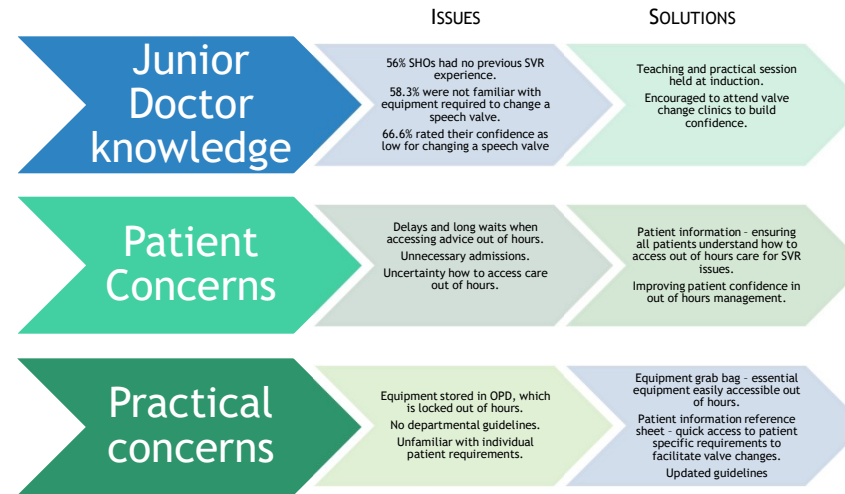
ISSUES

SOLUTIONS

Junior Doctor knowledge

56% SHOs had no previous SVR experience.

58.3% were not familiar with equipment required to change a speech valve.

66.6% rated their confidence as low for changing a speech valve

Teaching and practical session held at induction.

Encouraged to attend valve change clinics to build confidence.

Patient Concerns

Delays and long waits when accessing advice out of hours.

Unnecessary admissions.

Uncertainty how to access care out of hours.

Patient information – ensuring all patients understand how to access out of hours care for SVR issues.

Improving patient confidence in out of hours management.

Practical concerns

Equipment stored in OPD, which is locked out of hours.

No departmental guidelines.

Unfamiliar with individual patient requirements.

Equipment grab bag – essential equipment easily accessible out of hours.

Patient information reference sheet – quick access to patient specific requirements to facilitate valve changes.

Updated guidelines